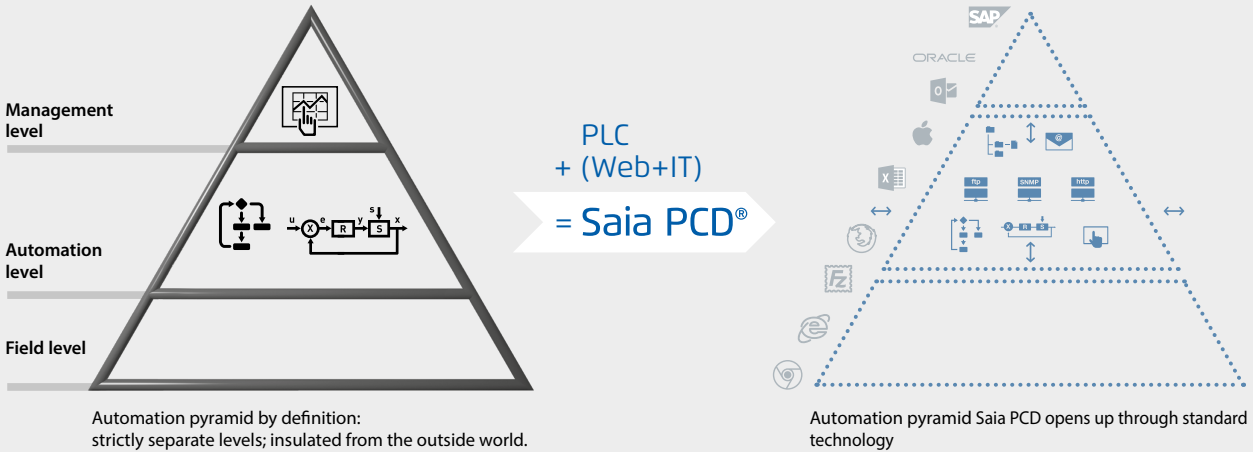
Management level

Automation level

Field level

u e y s x
X R S

Automation pyramid by definition:
strictly separate levels; insulated from the outside world.

PLC
+ (Web+IT)
= Saia PCD®

SAP
ORACLE

ftp SNMP http

Automation pyramid Saia PCD opens up through standard technology